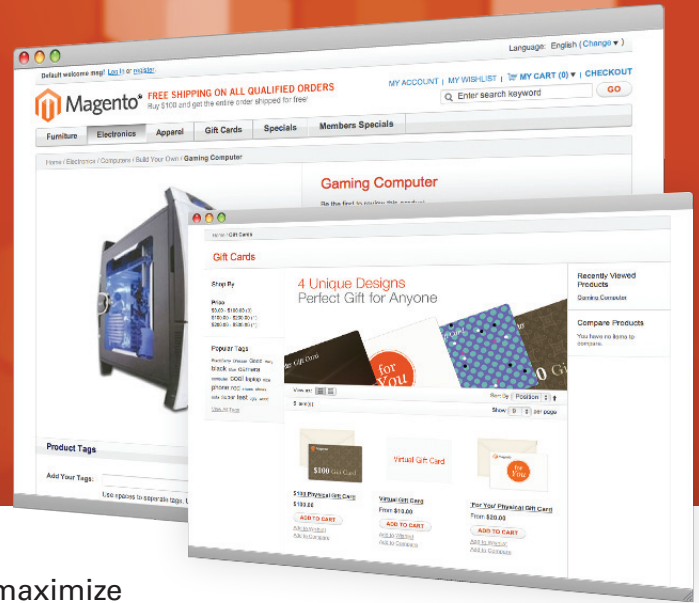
Language: English (Change ▾)

Default welcome msg! Log in or register.

Magento

FREE SHIPPING ON ALL QUALIFIED ORDERS
Buy $100 and get the entire order shipped for free!

MY ACCOUNT | MY WISHLIST | MY CART (0) ▾ | CHECKOUT

Enter search keyword

GO

Furniture | Electronics | Apparel | Gift Cards | Specials | Members Specials

Home / Electronics / Computers / Build Your Own / Gaming Computer

Gaming Computer

Be the first to review this product

Product Tags

Add Your Tags:

Use spaces to separate tags. U

Home / Gift Cards

Gift Cards

Shop By

Price
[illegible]
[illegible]
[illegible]

Popular Tags
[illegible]

4 Unique Designs
Perfect Gift for Anyone

Gift Card

for You

Gi

Recently Viewed Products

Gaming Computer

Compare Products

You have no items to compare.

View as:

Sort By Position

3 Item(s)

Show 9 per page

$100 Gift Card

Virtual Gift Card

for You

$100 Physical Gift Card
$100.00
ADD TO CART
Add to Wishlist
Add to Compare

Virtual Gift Card
From $10.00
ADD TO CART
Add to Wishlist
Add to Compare

"For You" Physical Gift Card
From $20.00
ADD TO CART
Add to Wishlist
Add to Compare

maximize